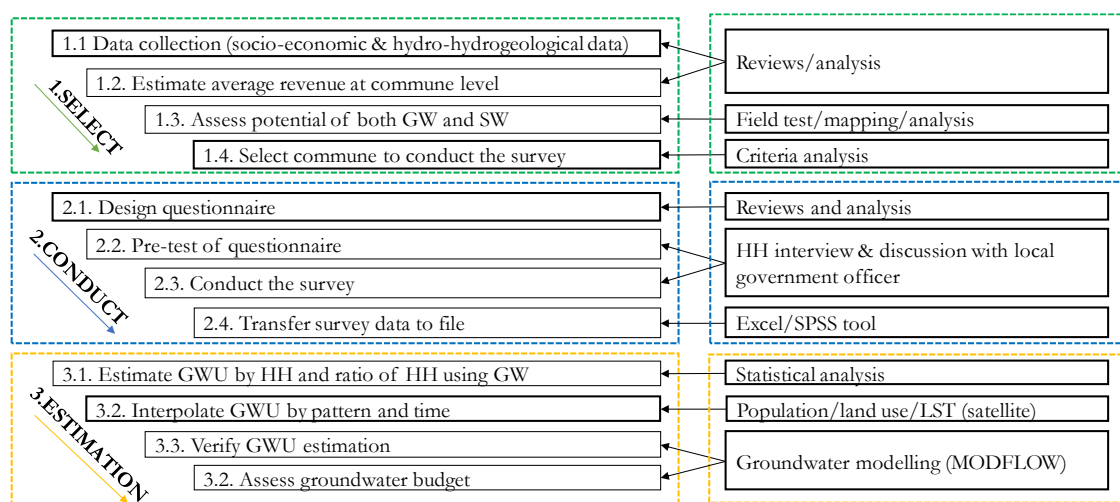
1.1 Data collection (socio-economic & hydro-hydrogeological data)

1.2. Estimate average revenue at commune level

1.3. Assess potential of both GW and SW

1.4. Select commune to conduct the survey

1.SELECT

Reviews/analysis

Field test/mapping/analysis

Criteria analysis

2.1. Design questionnaire

2.2. Pre-test of questionnaire

2.3. Conduct the survey

2.4. Transfer survey data to file

2.CONDUCT

Reviews and analysis

HH interview & discussion with local government officer

Excel/SPSS tool

3.1. Estimate GWU by HH and ratio of HH using GW

3.2. Interpolate GWU by pattern and time

3.3. Verify GWU estimation

3.2. Assess groundwater budget

3.ESTIMATION

Statistical analysis

Population/land use/LST (satellite)

Groundwater modelling (MODFLOW)